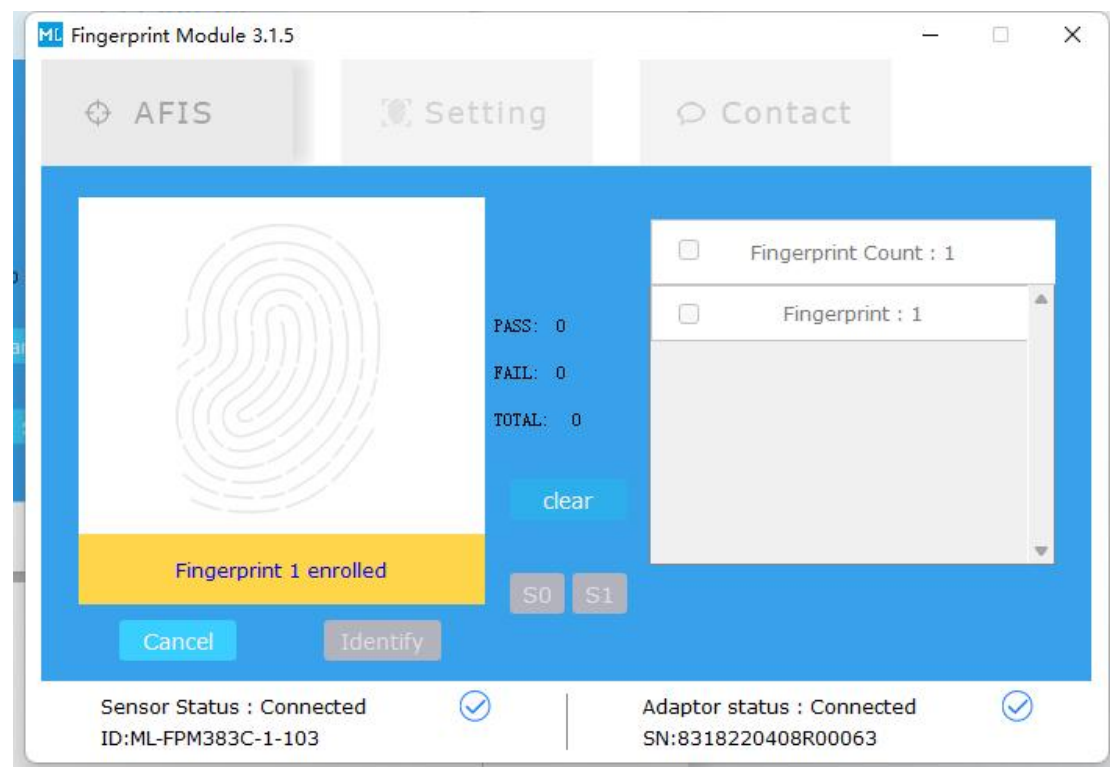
ML Fingerprint Module 3.1.5

AFIS
Setting
Contact

PASS: 0
FAIL: 0
TOTAL: 0

clear

Fingerprint Count : 1
Fingerprint : 1

Fingerprint 1 enrolled

S0
S1

Cancel
Identify

Sensor Status : Connected
ID:ML-FPM383C-1-103

Adaptor status : Connected
SN:8318220408R00063